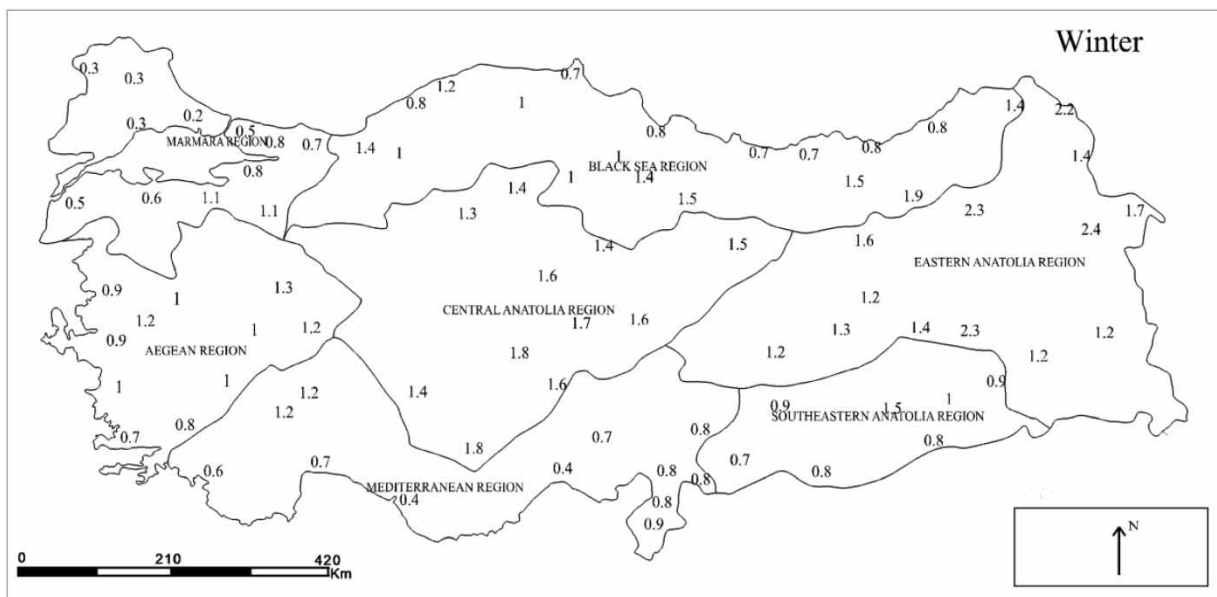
Winter

0.3 0.3 0.2 0.3 0.5 0.8 MARMARA REGION 0.7 0.8 0.5 0.6 1.1 1.1

1.2 0.7 0.8 1 1.4 1 0.8 BLACK SEA REGION 1 1.4 0.7 0.7 0.8 0.8 1.5 1.4 1.3 1.5 1.9 2.3 1.4 2.2 1.4 1.7 2.4

1.4 1.5 1.6 1.6 EASTERN ANATOLIA REGION

0.9 1 1.3 1.2 1 1.2 0.9 AEGEAN REGION 1 1

CENTRAL ANATOLIA REGION 1.7 1.6 1.8

1.2 1.3 1.4 2.3 1.2 1.2 1.2

1.2 1.4 1.6 1.2 0.9 1.5 1 0.9 SOUTHEASTERN ANATOLIA REGION

0.7 0.8 1.8 0.7 0.8 0.8 0.6 0.7 0.7 0.8

MEDITERRANEAN REGION 0.4 0.4 0.8 0.8 0.8 0.9

0 210 420 Km

N